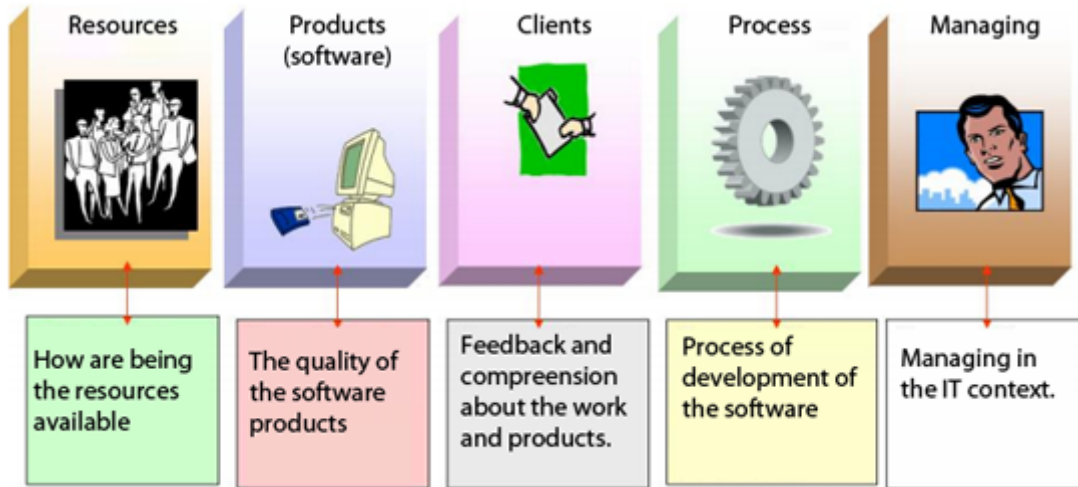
Resources

Products (software)

Clients

Process

Managing

How are being the resources available

The quality of the software products

Feedback and compreension about the work and products.

Process of development of the software

Managing in the IT context.